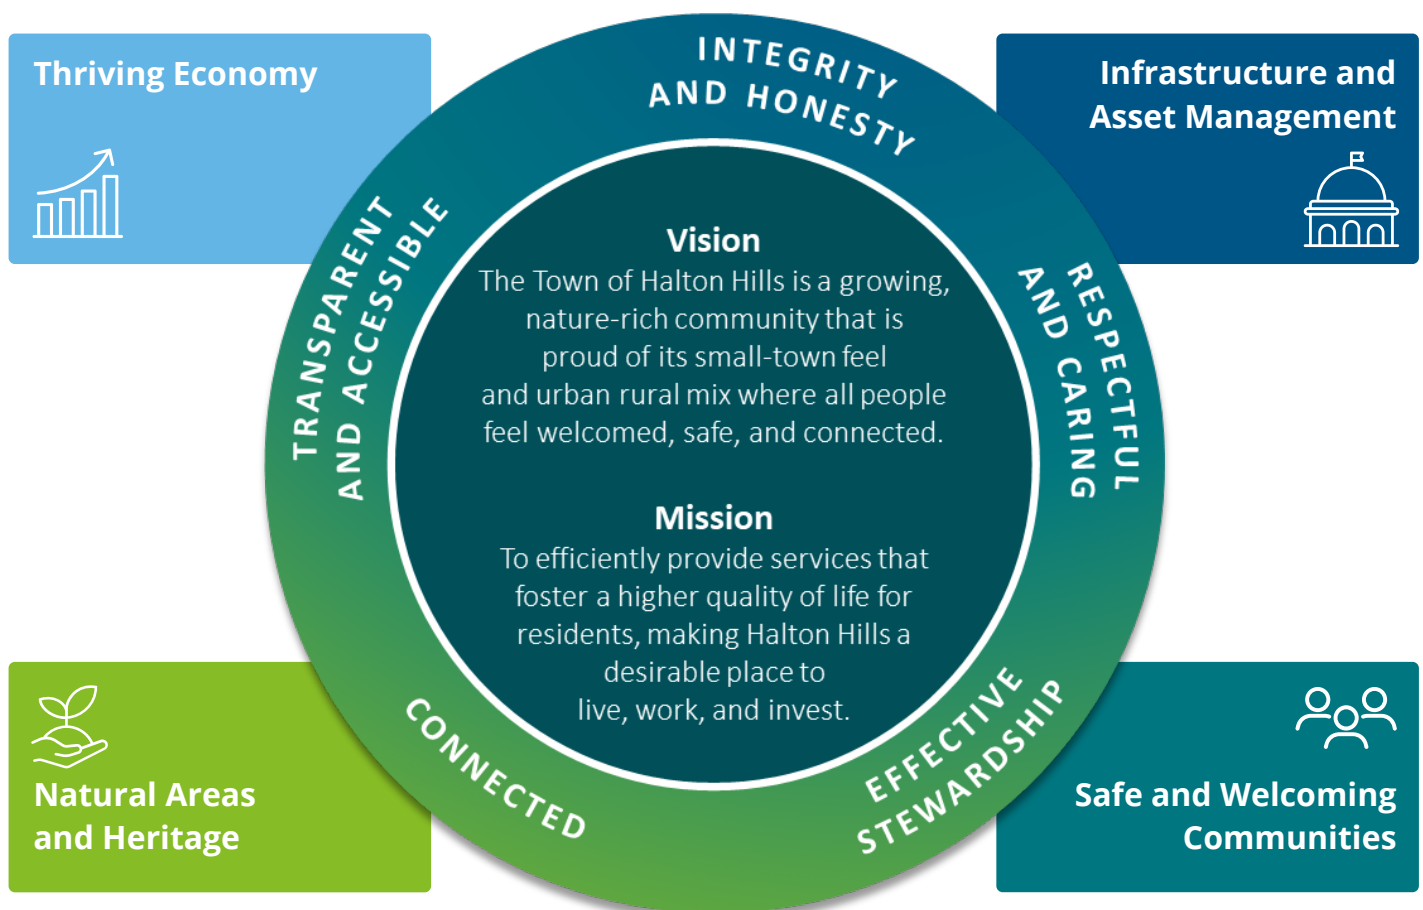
Thriving Economy

INTEGRITY AND HONESTY

Infrastructure and Asset Management

TRANSPARENT AND ACCESSIBLE

Vision
The Town of Halton Hills is a growing, nature-rich community that is proud of its small-town feel and urban rural mix where all people feel welcomed, safe, and connected.

Mission
To efficiently provide services that foster a higher quality of life for residents, making Halton Hills a desirable place to live, work, and invest.

RESPECTFUL AND CARING

Natural Areas and Heritage

CONNECTED

EFFECTIVE STEWARDSHIP

Safe and Welcoming Communities